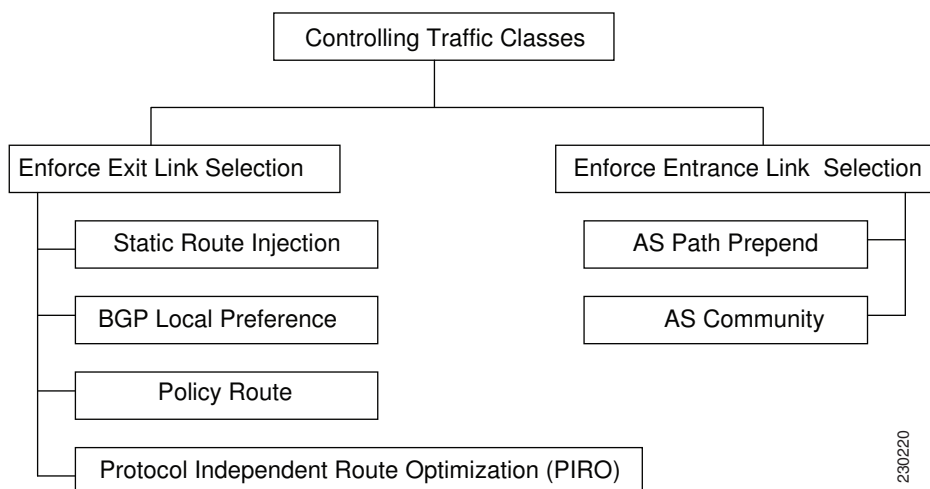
Controlling Traffic Classes

Enforce Exit Link Selection

Static Route Injection

BGP Local Preference

Policy Route

Protocol Independent Route Optimization (PIRO)

Enforce Entrance Link Selection

AS Path Prepend

AS Community

230220